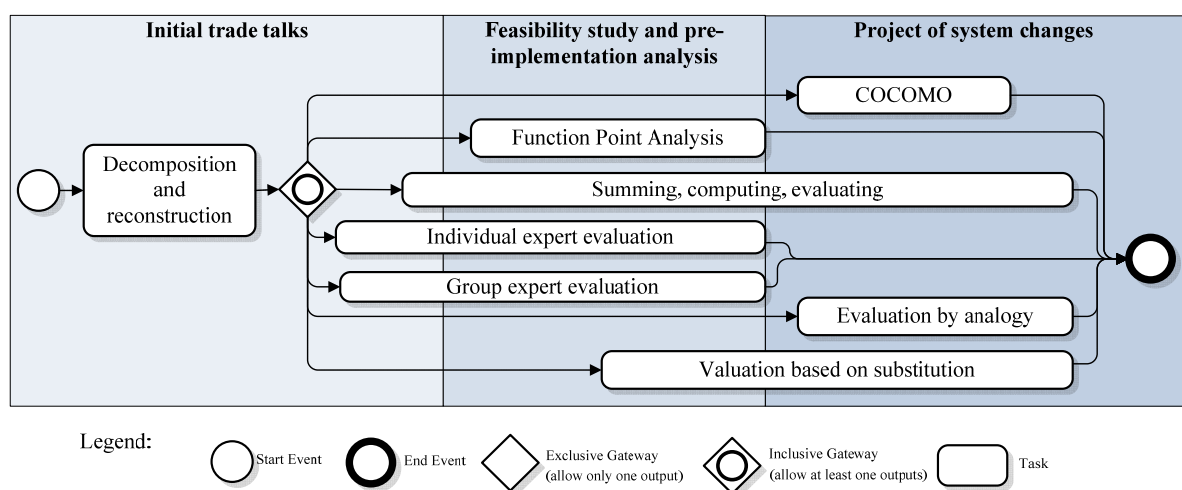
Initial trade talks

Feasibility study and pre-implementation analysis

Project of system changes

Decomposition and reconstruction

COCOMO

Function Point Analysis

Summing, computing, evaluating

Individual expert evaluation

Group expert evaluation

Evaluation by analogy

Valuation based on substitution

Legend:

Start Event

End Event

Exclusive Gateway (allow only one output)

Inclusive Gateway (allow at least one outputs)

Task